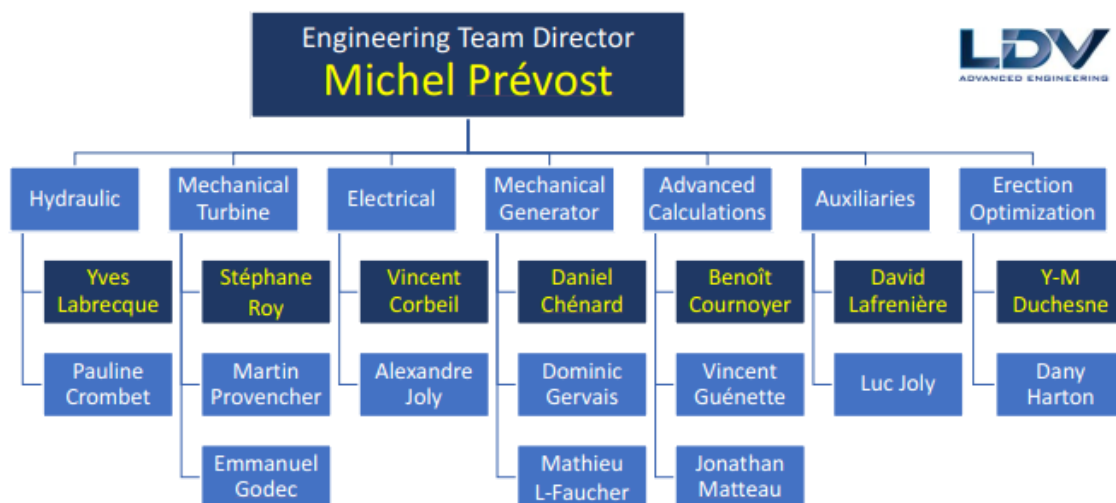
Engineering Team Director
Michel Prévost

LDV
ADVANCED ENGINEERING

Hydraulic
Yves Labrecque
Pauline Crombet

Mechanical Turbine
Stéphane Roy
Martin Provencher
Emmanuel Godec

Electrical
Vincent Corbeil
Alexandre Joly

Mechanical Generator
Daniel Chénard
Dominic Gervais
Mathieu L-Faucher

Advanced Calculations
Benoît Cournoyer
Vincent Guénette
Jonathan Matteau

Auxiliaries
David Lafrenière
Luc Joly

Erection Optimization
Y-M Duchesne
Dany Harton